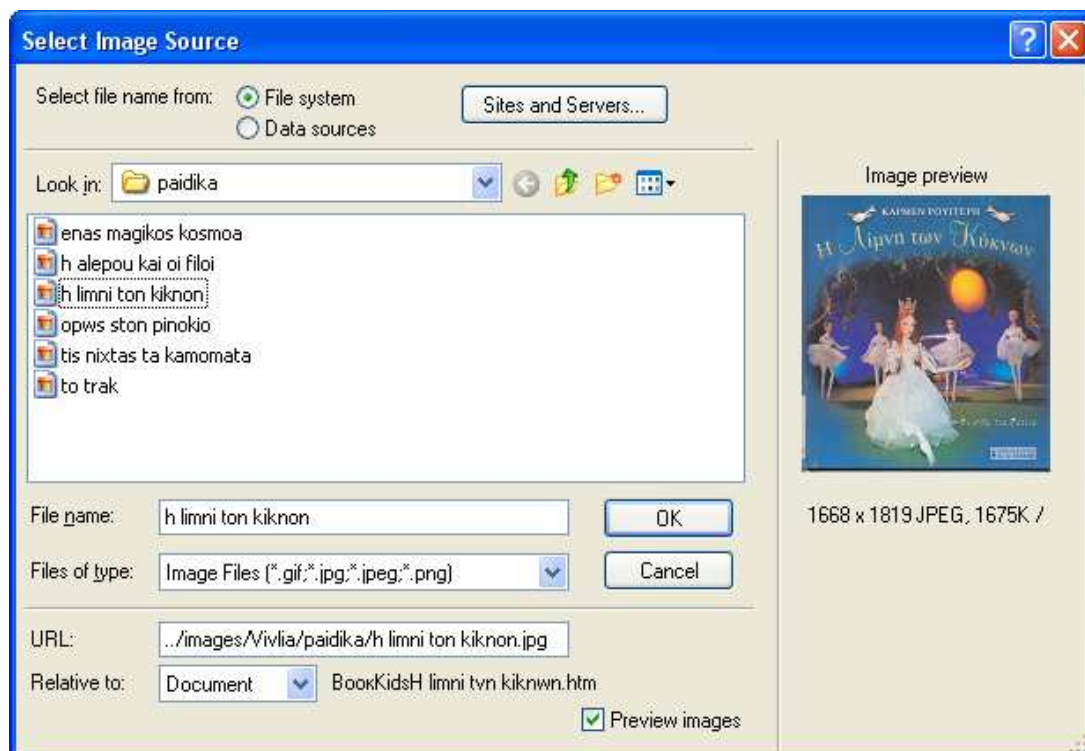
Select Image Source

Select file name from: File system
Data sources

Sites and Servers...

Look in: paidika

enas magikos kosmoa
h alepou kai oi filoi
h limni ton kiknon
opws ston pinokio
tis nixtas ta kamomata
to trak

Image preview

ΚΑΡΜΕΝ ΡΟΥΓΓΕΡΗ
Η Λίμνη των Κύκνων

1668 x 1819 JPEG, 1675K /

File name: h limni ton kiknon
OK

Files of type: Image Files (*.gif;*.jpg;*.jpeg;*.png)
Cancel

URL: ../images/Vivlia/paidika/h limni ton kiknon.jpg

Relative to: Document BookKidsH limni tvn kiknwn.htm

Preview images